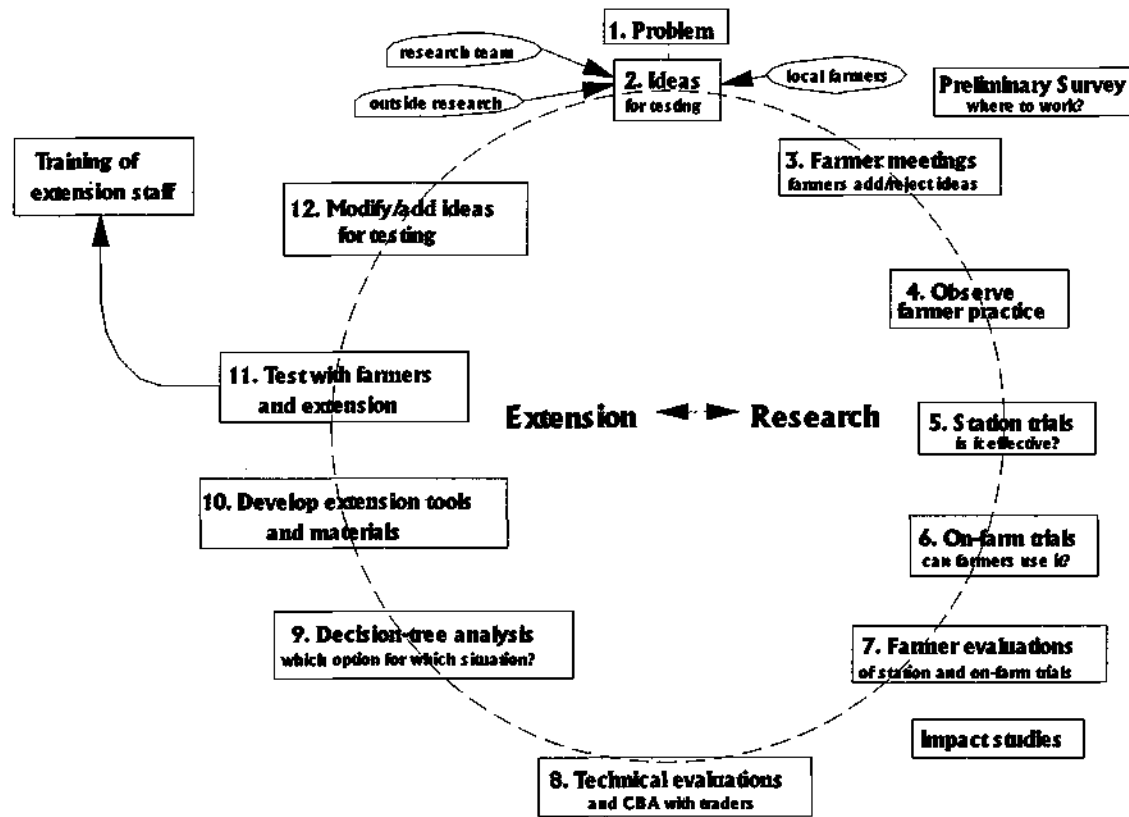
1. Problem

research team

outside research

2. Ideas
for testing

local farmers

Preliminary Survey
where to work?

Training of extension staff

12. Modify/add ideas for testing

3. Farmer meetings
farmers add/reject ideas

4. Observe farmer practice

11. Test with farmers and extension

Extension Research

5. Station trials
is it effective?

10. Develop extension tools and materials

6. On-farm trials
can farmers use it?

9. Decision-tree analysis
which option for which situation?

7. Farmer evaluations
of station and on-farm trials

Impact studies

8. Technical evaluations
and CBA with traders